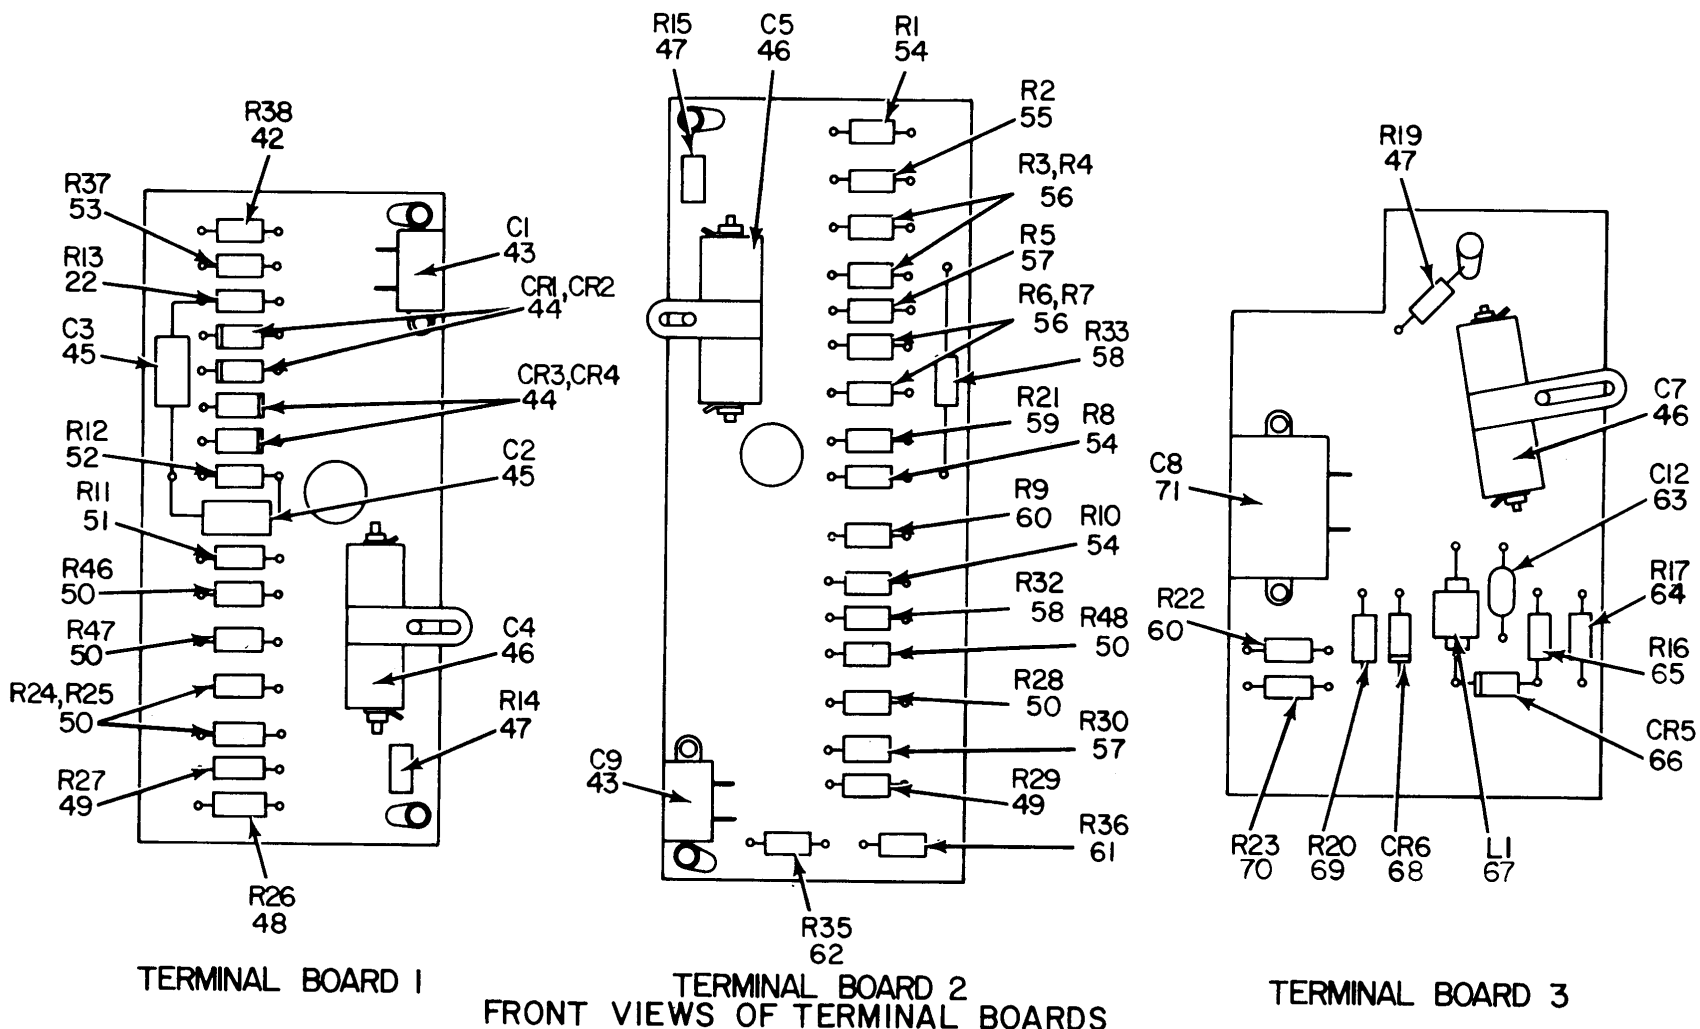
R38
42

R37
53

R13
22

C3
45

C1
43

CR1,CR2
44

CR3,CR4
44

R12
52

R11
51

C2
45

R46
50

R47
50

C4
46

R24,R25
50

R14
47

R27
49

R26
48

TERMINAL BOARD 1

R15
47

C5
46

R1
54

R2
55

R3,R4
56

R5
57

R6,R7
56

R33
58

R21
59

R8
54

R9
60

R10
54

R32
58

R48
50

R28
50

R30
57

C9
43

R29
49

R36
61

R35
62

TERMINAL BOARD 2
FRONT VIEWS OF TERMINAL BOARDS

R19
47

C7
46

C8
71

C12
63

R22
60

R17
64

R16
65

CR5
66

R23
70

R20
69

CR6
68

L1
67

TERMINAL BOARD 3